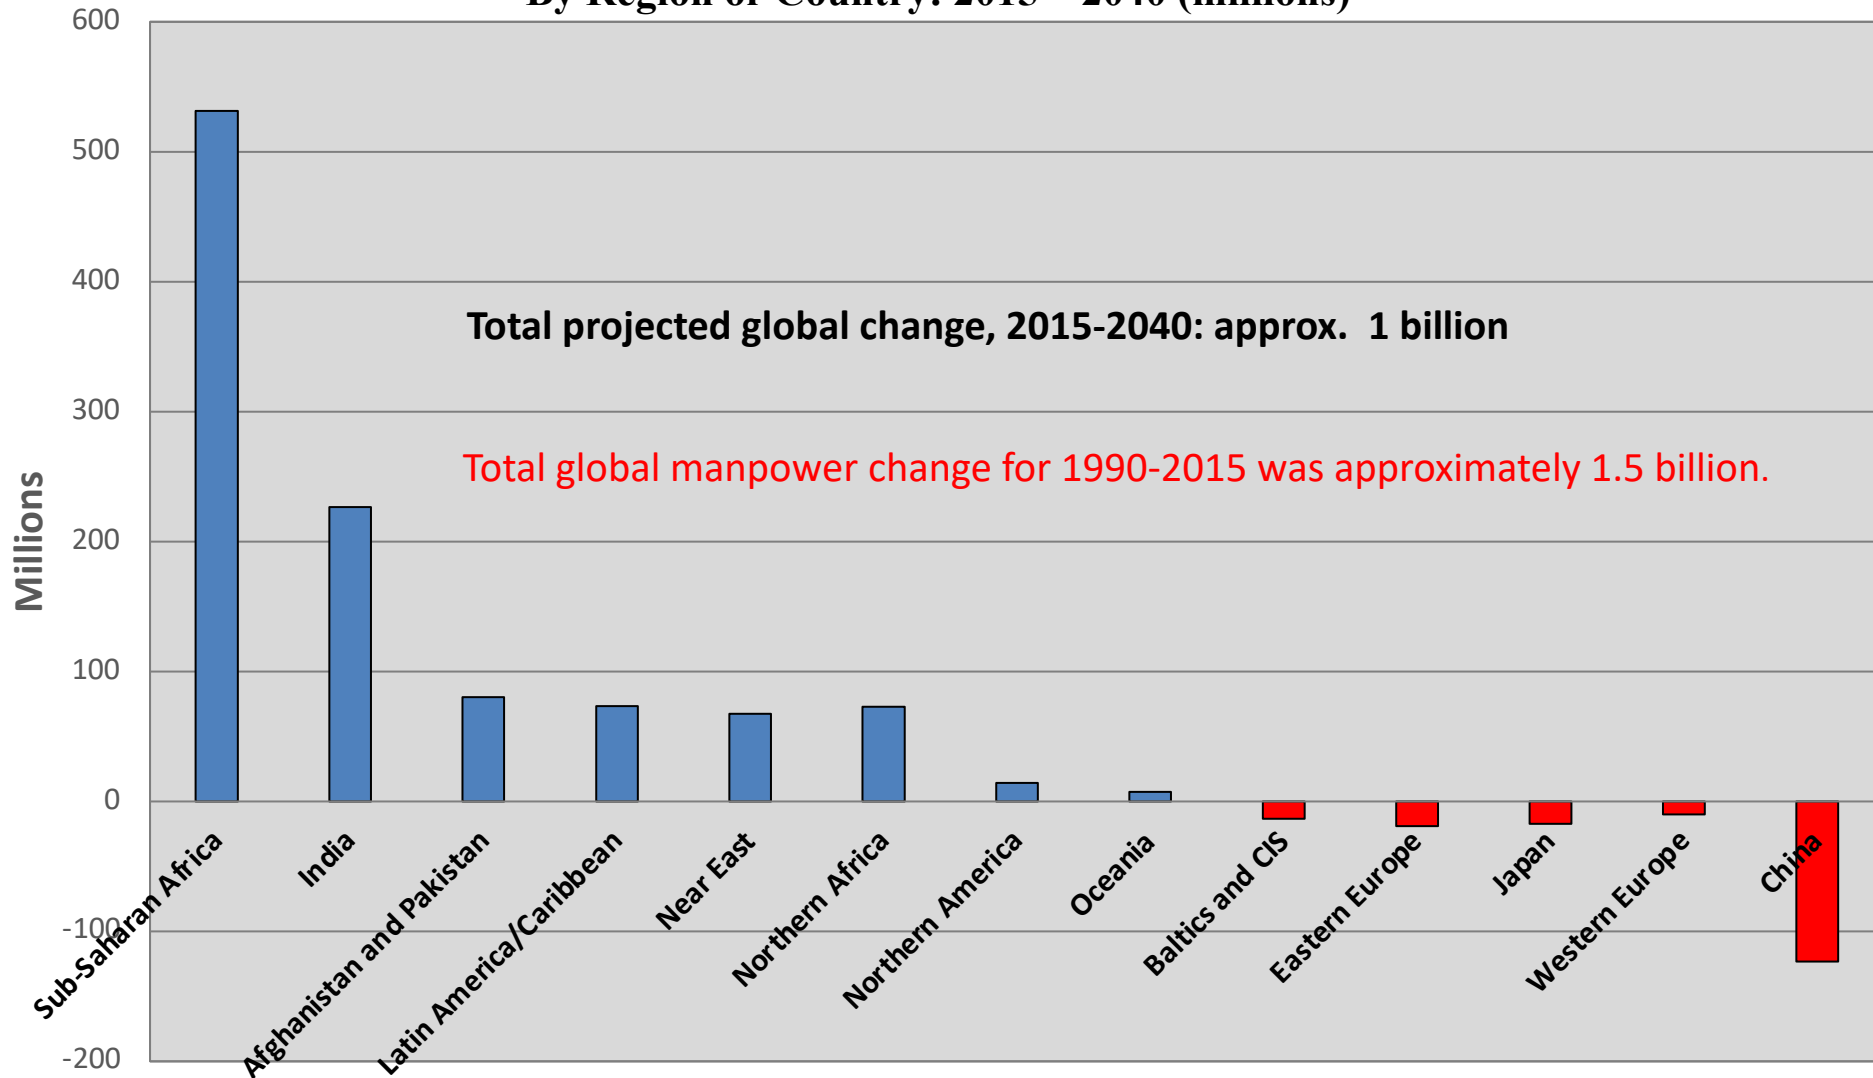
By Region or Country: 2015 – 2040 (millions)

600
500
400
300
200
100
0
-100
-200

Millions

Total projected global change, 2015-2040: approx. 1 billion

Total global manpower change for 1990-2015 was approximately 1.5 billion.

Sub-Saharan Africa
India
Afghanistan and Pakistan
Latin America/Caribbean
Near East
Northern Africa
Northern America
Oceania
Baltics and CIS
Eastern Europe
Japan
Western Europe
China